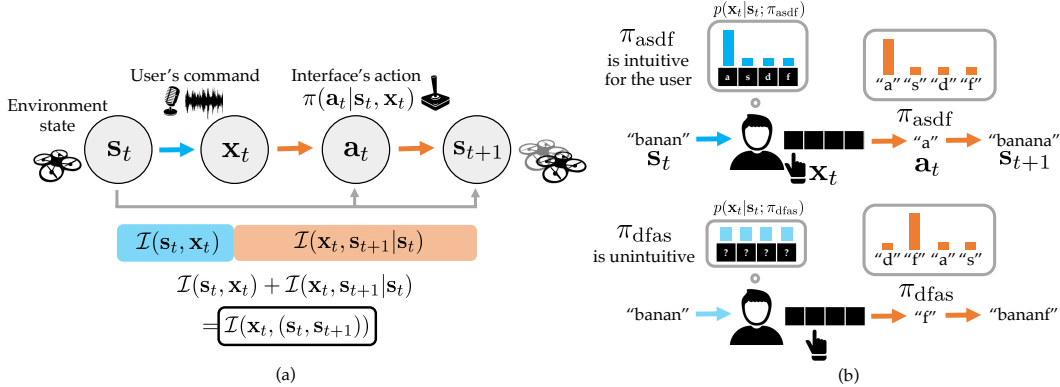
User's command

Interface's action

$\pi(\mathbf{a}_t|\mathbf{s}_t, \mathbf{x}_t)$

Environment state

$\mathbf{s}_t$

$\mathbf{x}_t$

$\mathbf{a}_t$

$\mathbf{s}_{t+1}$

$\mathcal{I}(\mathbf{s}_t, \mathbf{x}_t)$

$\mathcal{I}(\mathbf{x}_t, \mathbf{s}_{t+1}|\mathbf{s}_t)$

$\mathcal{I}(\mathbf{s}_t, \mathbf{x}_t) + \mathcal{I}(\mathbf{x}_t, \mathbf{s}_{t+1}|\mathbf{s}_t)$

$= \mathcal{I}(\mathbf{x}_t, (\mathbf{s}_t, \mathbf{s}_{t+1}))$

(a)

$p(\mathbf{x}_t|\mathbf{s}_t; \pi_{\text{asdf}})$

$\pi_{\text{asdf}}$ is intuitive for the user

a s d f

"a" "s" "d" "f"

"banan"

$\mathbf{s}_t$

$\mathbf{x}_t$

$\pi_{\text{asdf}}$

"a"

$\mathbf{a}_t$

"banana"

$\mathbf{s}_{t+1}$

$p(\mathbf{x}_t|\mathbf{s}_t; \pi_{\text{dfas}})$

$\pi_{\text{dfas}}$ is unintuitive

? ? ? ?

"d" "f" "a" "s"

"banan"

$\pi_{\text{dfas}}$

"f"

"bananf"

(b)